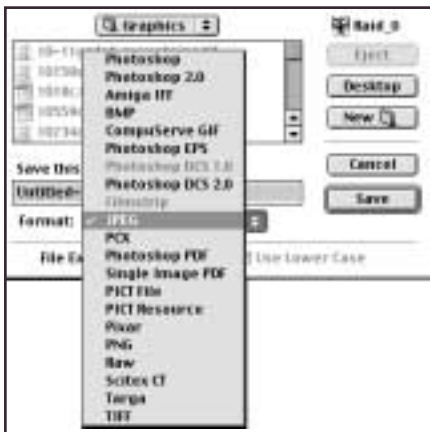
Graphics

Raid_0

Eject

Desktop

New

Cancel

Save

Save this:

Untitled-

Format:

File Ex

Use Lower Case

Photoshop
Photoshop 2.0
Amiga IFF
BMP
CompuServe GIF
Photoshop EPS
Photoshop DCS 1.0
Photoshop DCS 2.0
Filmstrip
✓ JPEG
PCX
Photoshop PDF
Single Image PDF
PICT File
PICT Resource
Pixar
PNG
Raw
Scitex CT
Targa
TIFF